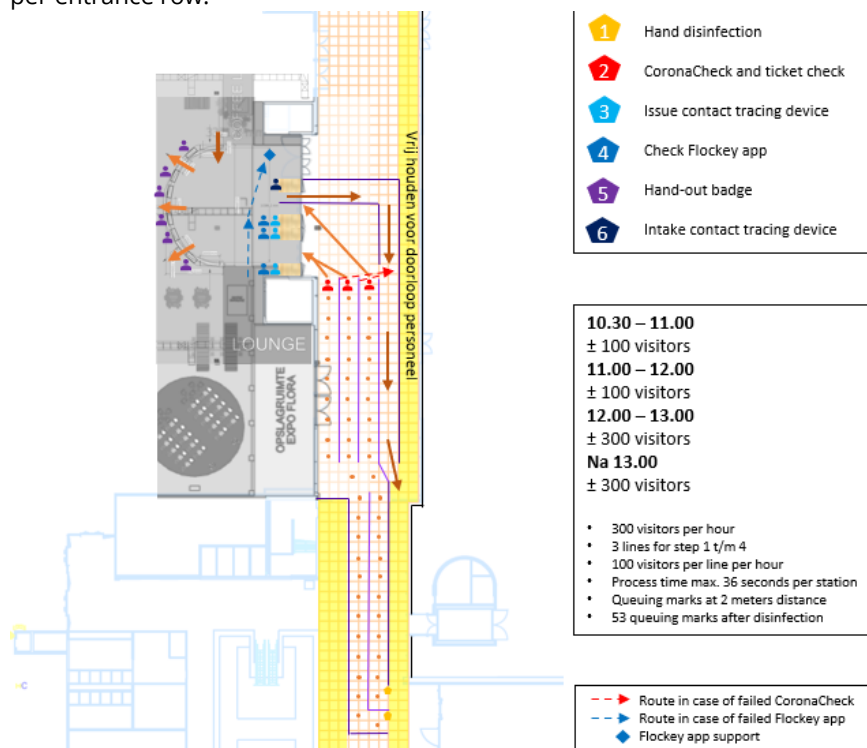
per entrance row.

Vrij houden voor doorloop personeel

LOUNGE

OPSLAGRUIMTE EXPO FLORA

1 Hand disinfection
2 CoronaCheck and ticket check
3 Issue contact tracing device
4 Check Flockey app
5 Hand-out badge
6 Intake contact tracing device

**10.30 – 11.00**
± 100 visitors
**11.00 – 12.00**
± 100 visitors
**12.00 – 13.00**
± 300 visitors
**Na 13.00**
± 300 visitors

- 300 visitors per hour
- 3 lines for step 1 t/m 4
- 100 visitors per line per hour
- Process time max. 36 seconds per station
- Queuing marks at 2 meters distance
- 53 queuing marks after disinfection

Route in case of failed CoronaCheck
Route in case of failed Flockey app
Flockey app support